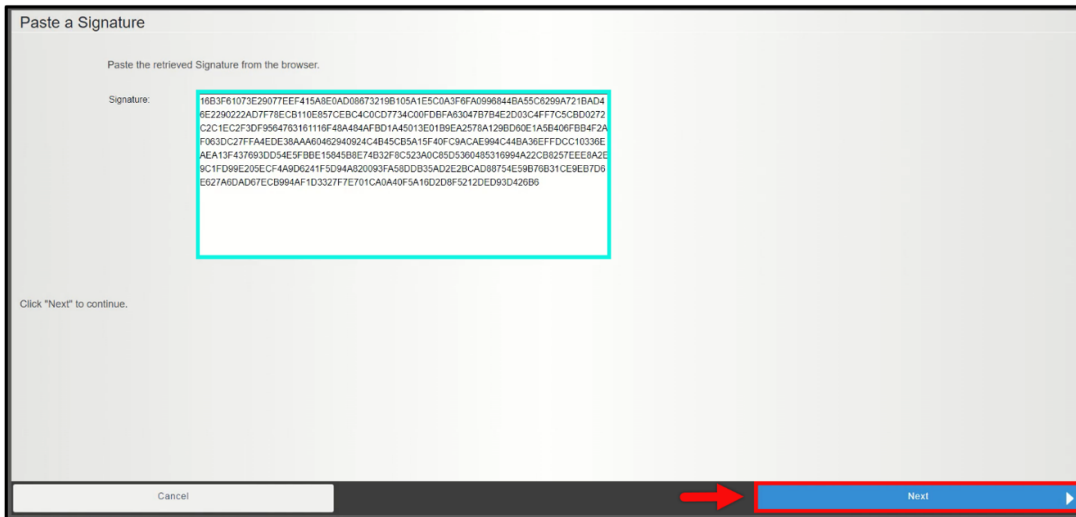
Paste a Signature

Paste the retrieved Signature from the browser.

Signature:

16B3F61073E29077EEF415A8E0AD08673219B105A1E5C0A3F6FA0996844BA55C6299A721BAD46E2290222AD7F78ECB110E857CEBC4C0CD7734C00FDBFA63047B7B4E2D03C4FF7C5CBD0272C2C1EC2F3DF956476316116F48A484AFBD1A45013E01B9EA2578A129BD60E1A5B406FBB4F2AF063DC27FFA4EDE38AAA60462940924C4B45CB5A15F40FC9ACAE994C44BA36EFFDCC10336EAEA13F437693DD54E5FBBE15845B8E74B32F8C523A0C85D5360485316994A22CB8257EEE8A2E9C1FD99E205ECF4A9D6241F5D94A820093FA58DDB35AD2E2BCAD88754E59B76B31CE9EB7D6E627A6DAD67ECB994AF1D3327F7E701CA0A40F5A16D2D8F5212DED93D426B6

Click "Next" to continue.

Cancel

Next